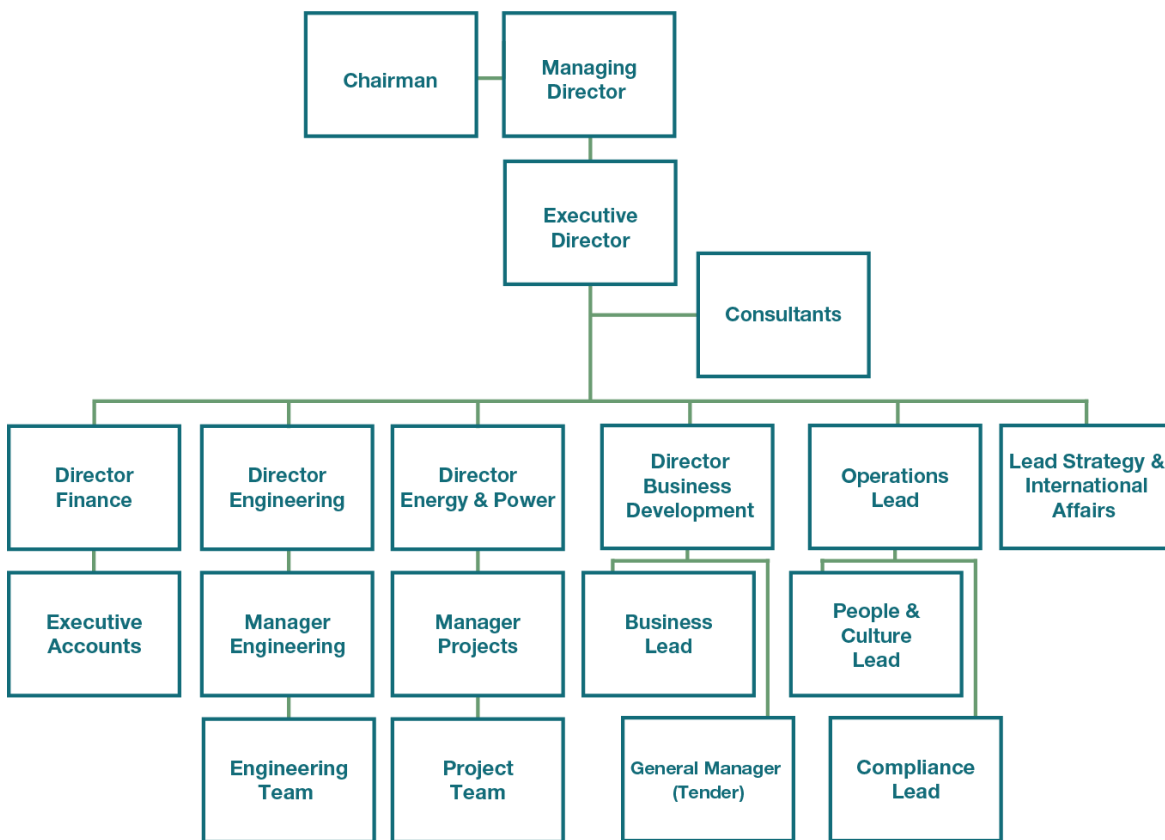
Chairman

Managing Director

Executive Director

Consultants

Director Finance

Director Engineering

Director Energy & Power

Director Business Development

Operations Lead

Lead Strategy & International Affairs

Executive Accounts

Manager Engineering

Manager Projects

Business Lead

People & Culture Lead

Engineering Team

Project Team

General Manager (Tender)

Compliance Lead